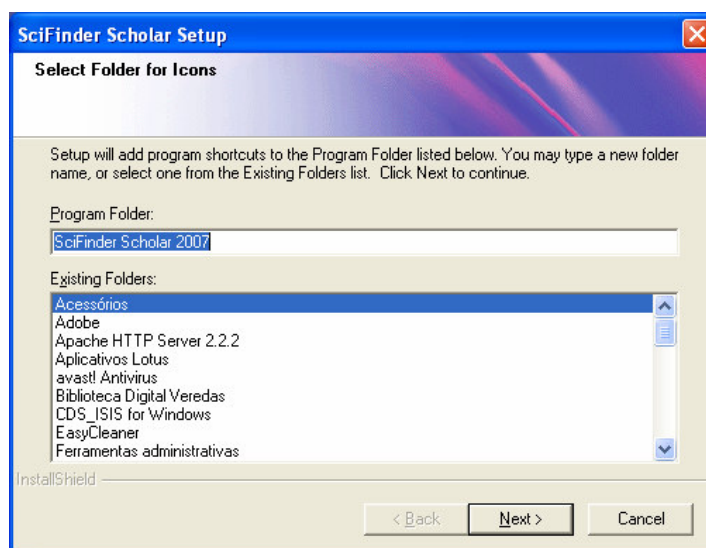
SciFinder Scholar Setup

Select Folder for Icons

Setup will add program shortcuts to the Program Folder listed below. You may type a new folder name, or select one from the Existing Folders list. Click Next to continue.

Program Folder:

SciFinder Scholar 2007

Existing Folders:

Acessórios
Adobe
Apache HTTP Server 2.2.2
Aplicativos Lotus
avast! Antivirus
Biblioteca Digital Veredas
CDS_ISIS for Windows
EasyCleaner
Ferramentas administrativas

InstallShield

< Back
Next >
Cancel